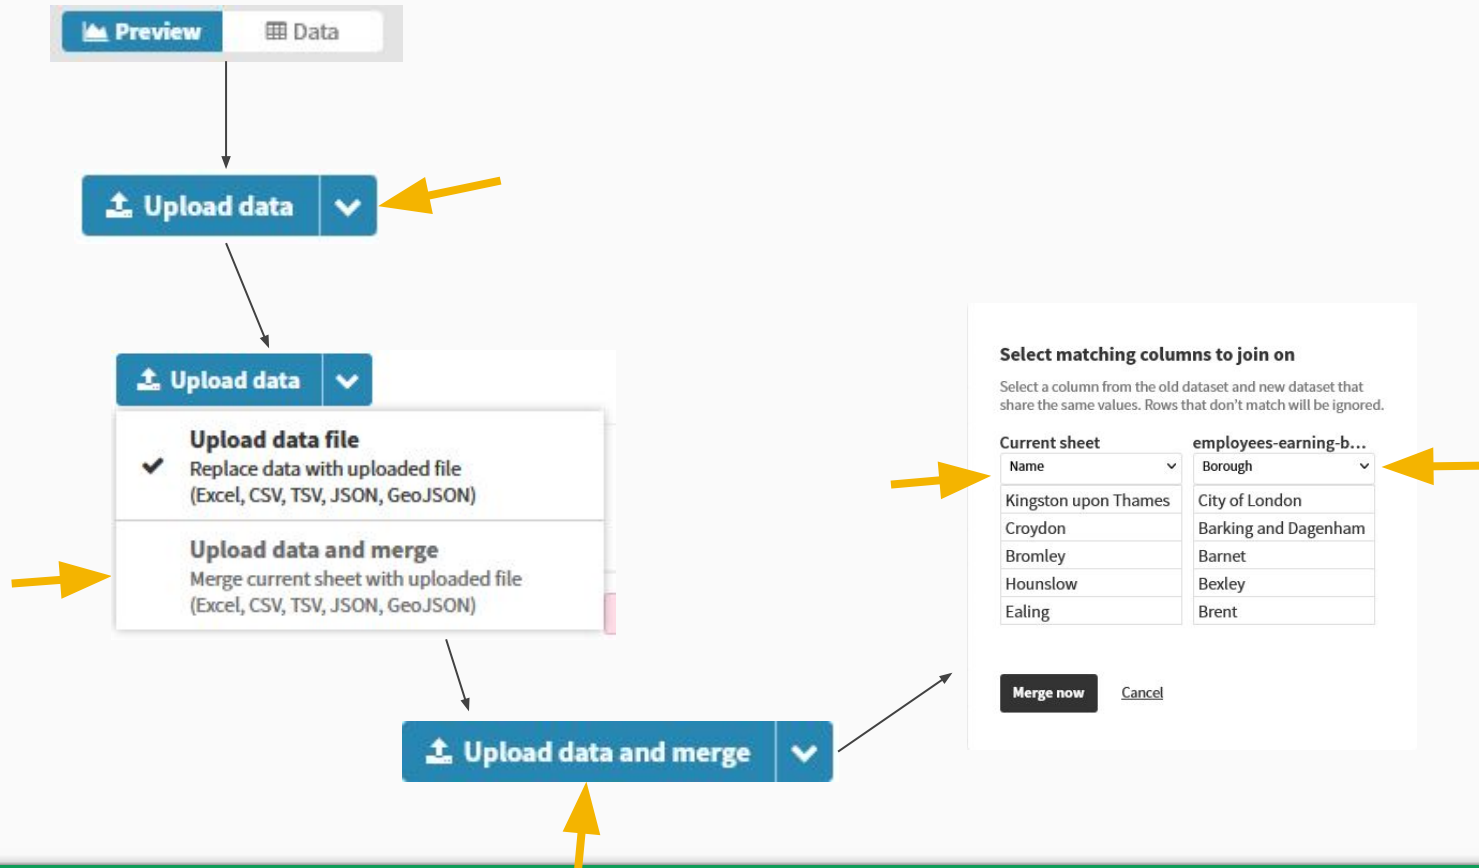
Preview Data

Upload data

Upload data

Upload data file
Replace data with uploaded file
(Excel, CSV, TSV, JSON, GeoJSON)

Upload data and merge
Merge current sheet with uploaded file
(Excel, CSV, TSV, JSON, GeoJSON)

Upload data and merge

Select matching columns to join on

Select a column from the old dataset and new dataset that share the same values. Rows that don't match will be ignored.

| Current sheet | employees-earning-b... |
|---|---|
| Name | Borough |
| Kingston upon Thames | City of London |
| Croydon | Barking and Dagenham |
| Bromley | Barnet |
| Hounslow | Bexley |
| Ealing | Brent |

Merge now Cancel